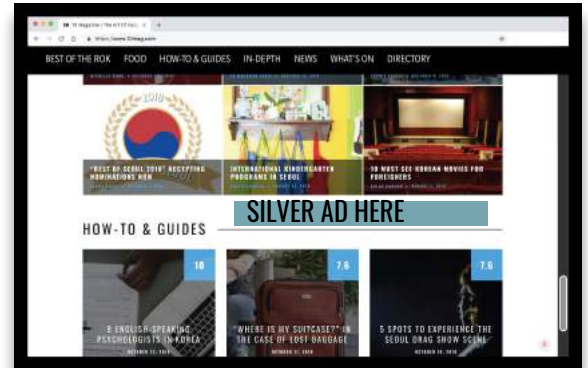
10 Magazine | The Art of Inqu... × +

https://www.10mag.com

BEST OF THE ROK FOOD HOW-TO & GUIDES IN-DEPTH NEWS WHAT'S ON DIRECTORY

2018

"BEST OF SEOUL 2018" ACCEPTING NOMINATIONS NOW

INTERNATIONAL KINDERGARTEN PROGRAMS IN SEOUL

10 MUST SEE KOREAN MOVIES FOR FOREIGNERS

SILVER AD HERE

HOW-TO & GUIDES

10

8 ENGLISH-SPEAKING PSYCHOLOGISTS IN KOREA

OCTOBER 22, 2018

7.6

"WHERE IS MY SUITCASE?" IN THE CASE OF LOST BAGGAGE

OCTOBER 17, 2018

7.0

5 SPOTS TO EXPERIENCE THE SEOUL DRAG SHOW SCENE

OCTOBER 16, 2018